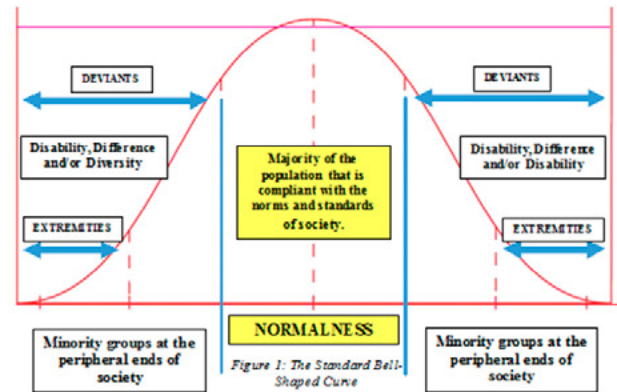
DEVIANTS

DEVIANTS

Disability, Difference and/or Diversity

Majority of the population that is compliant with the norms and standards of society.

Disability, Difference and/or Disability

EXTREMITIES

EXTREMITIES

Minority groups at the peripheral ends of society

NORMALNESS

Figure 1: The Standard Bell-Shaped Curve

Minority groups at the peripheral ends of society